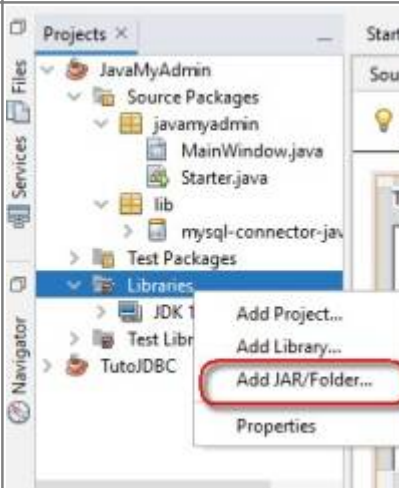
Projects ×
JavaMyAdmin
Source Packages
javamyadmin
MainWindow.java
Starter.java
lib
mysql-connector-jav
Test Packages
Libraries
JDK 1
Test Libr
TutoJDBC
Add Project...
Add Library...
Add JAR/Folder...
Properties
Files
Services
Navigator
Start
Sou